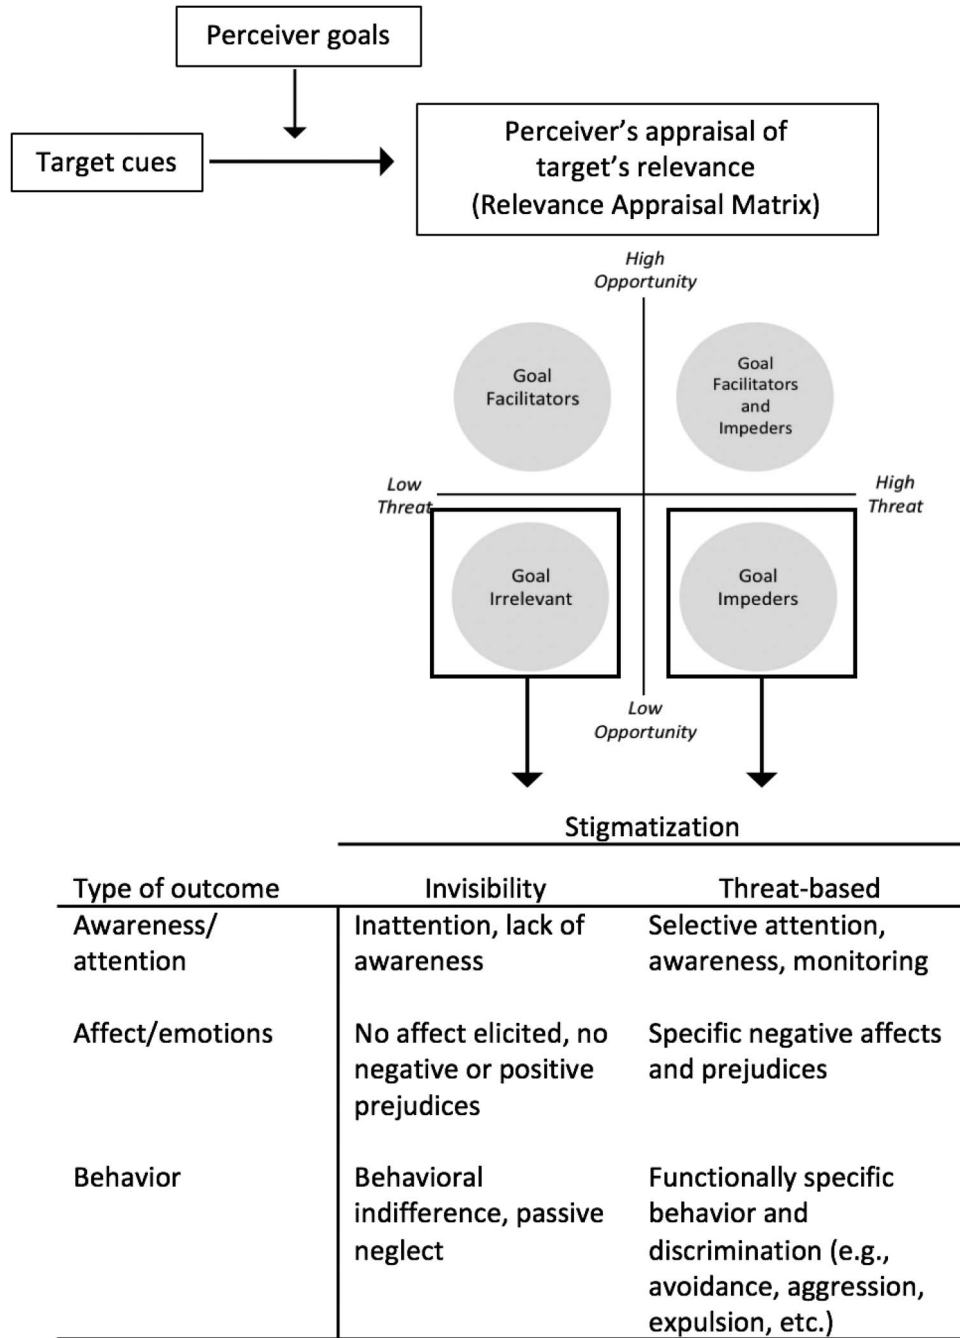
Perceiver goals

Target cues

Perceiver's appraisal of target's relevance (Relevance Appraisal Matrix)

High Opportunity

Goal Facilitators

Goal Facilitators and Impeders

Low Threat

High Threat

Goal Irrelevant

Goal Impeders

Low Opportunity

Stigmatization

| Type of outcome | Invisibility | Threat-based |
|---|---|---|
| Awareness/ attention | Inattention, lack of awareness | Selective attention, awareness, monitoring |
| Affect/emotions | No affect elicited, no negative or positive prejudices | Specific negative affects and prejudices |
| Behavior | Behavioral indifference, passive neglect | Functionally specific behavior and discrimination (e.g., avoidance, aggression, expulsion, etc.) |